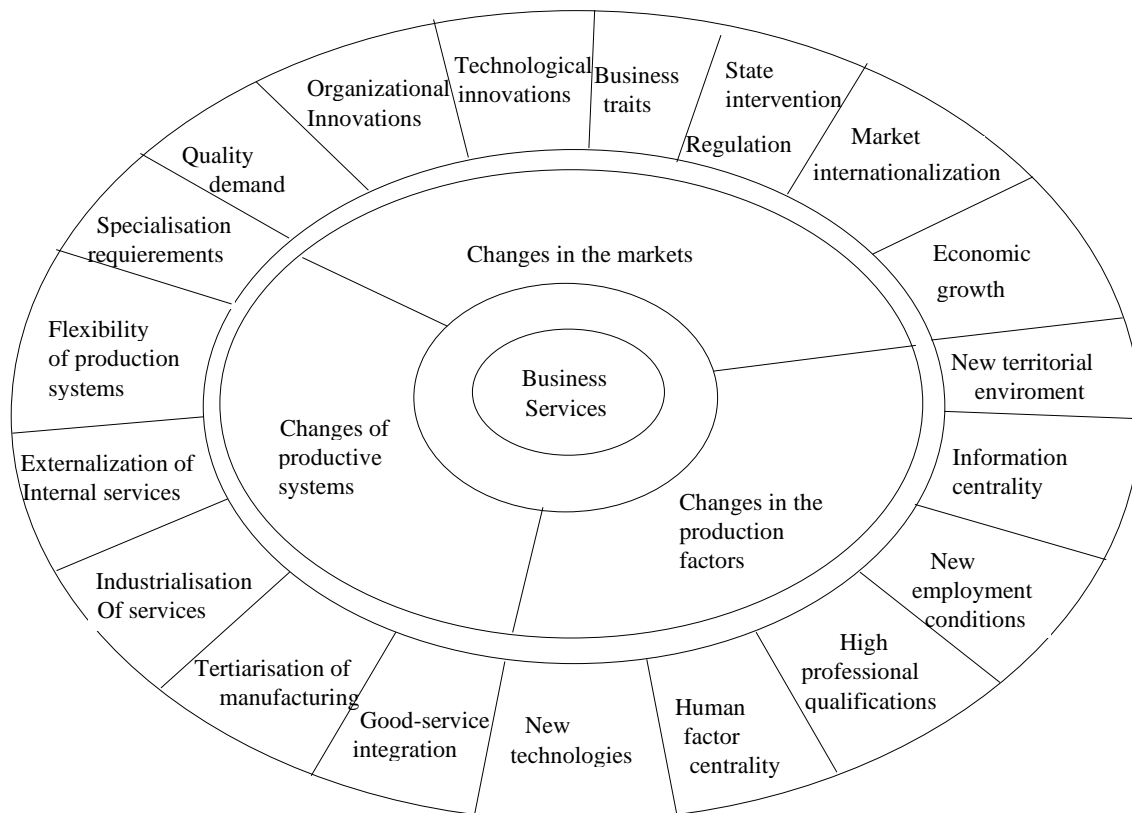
Organizational Innovations

Technological innovations

Business traits

State intervention

Regulation

Market internationalization

Quality demand

Specialisation requierements

Economic growth

Changes in the markets

Flexibility of production systems

Business Services

New territorial enviroment

Changes of productive systems

Externalization of Internal services

Information centrality

Changes in the production factors

Industrialisation Of services

New employment conditions

High professional qualifications

Tertiarisation of manufacturing

Good-service integration

New technologies

Human factor centrality